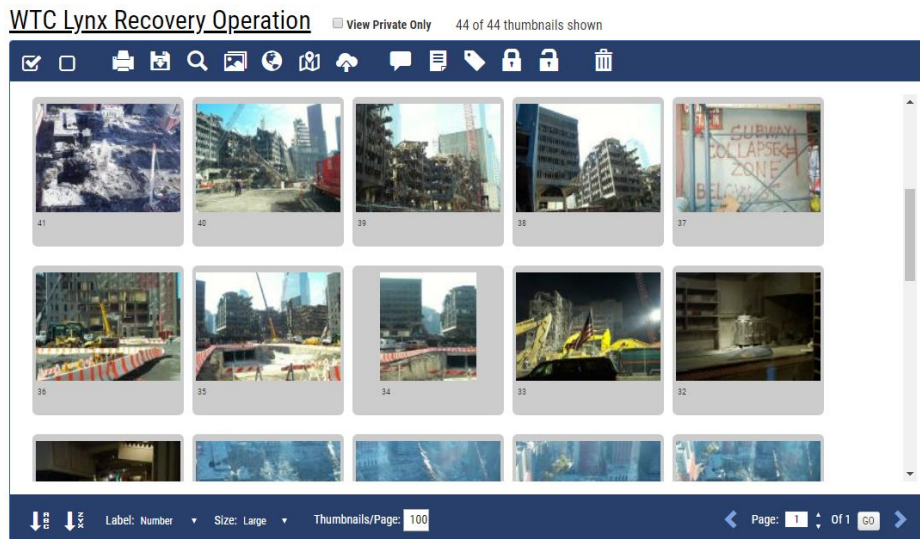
WTC Lynx Recovery Operation

View Private Only

44 of 44 thumbnails shown

SUBWAY COLLAPSE ZONE BELOW

41

40

39

38

37

36

35

34

33

32

Label: Number

Size: Large

Thumbnails/Page: 100

Page: 1

Of 1

GO